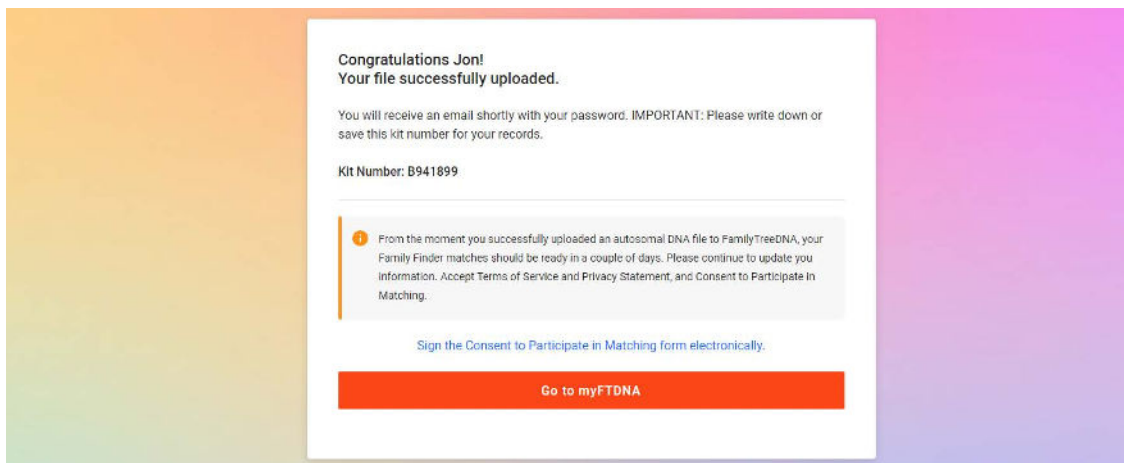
Congratulations Jon!
Your file successfully uploaded.

You will receive an email shortly with your password. IMPORTANT: Please write down or save this kit number for your records.

Kit Number: B941899

From the moment you successfully uploaded an autosomal DNA file to FamilyTreeDNA, your Family Finder matches should be ready in a couple of days. Please continue to update you information. Accept Terms of Service and Privacy Statement, and Consent to Participate in Matching.

Sign the Consent to Participate in Matching form electronically.

Go to myFTDNA